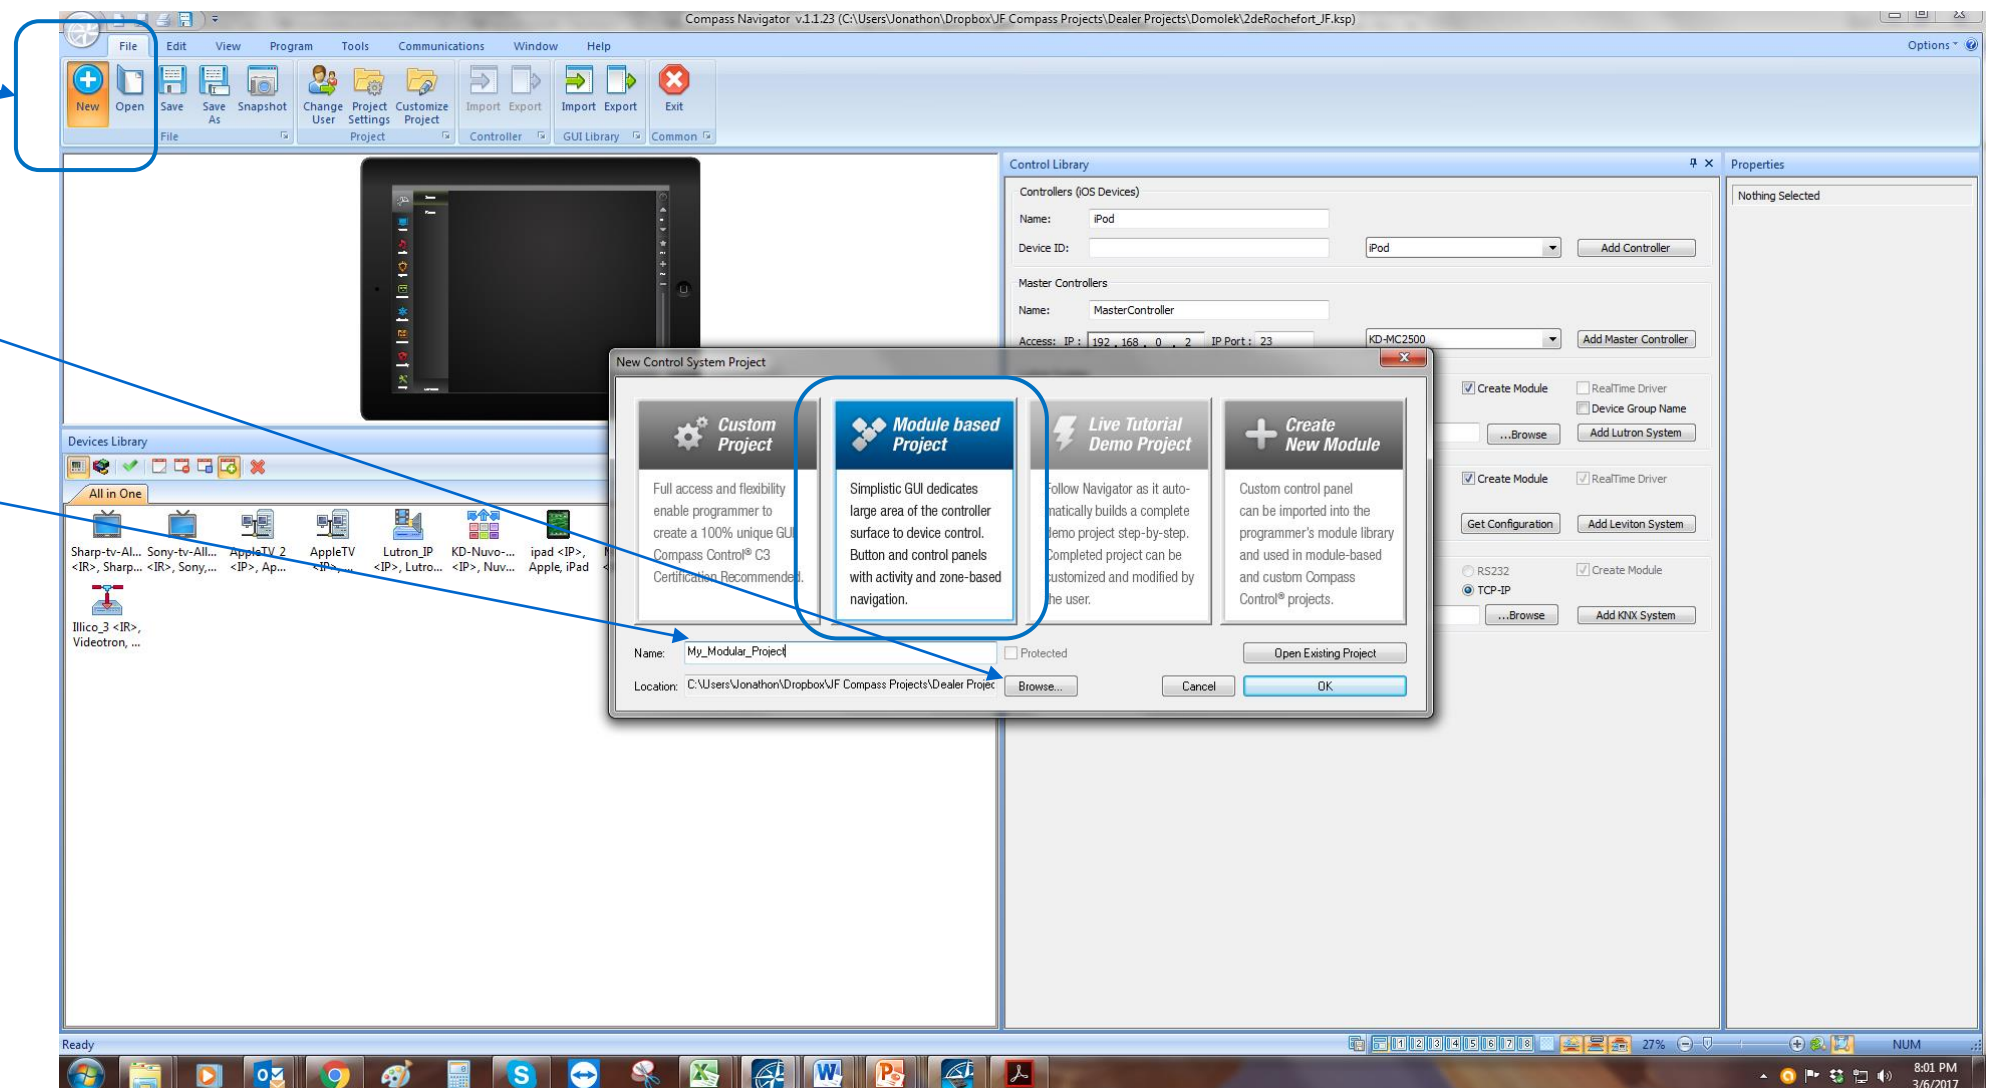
Compass Navigator v.1.1.23 (C:\Users\Jonathon\Dropbox\JF Compass Projects\Dealer Projects\Domolek\2deRochefort_JF.ksp)

File Edit View Program Tools Communications Window Help

Options

New Open Save Save As Snapshot Change User Project Settings Customize Project Import Export Import Export Exit

File Project Controller GUI Library Common

Control Library

Controllers (iOS Devices)

Name: iPod

Device ID:

iPod

Add Controller

Master Controllers

Name: MasterController

Access: IP : 192 . 168 . 0 . 2 IP Port : 23

KD-MC2500

Add Master Controller

Create Module RealTime Driver

Device Group Name

...Browse Add Lutron System

Create Module RealTime Driver

Get Configuration Add Leviton System

RS232 Create Module

TCP-IP

...Browse Add KNX System

Properties

Nothing Selected

Devices Library

All in One

Sharp-tv-Al... <IR>, Sharp...

Sony-tv-All... <IR>, Sony,...

AppleTV 2 <IP>, Ap...

AppleTV <IP>, ...

Lutron_IP <IP>, Lutro...

KD-Nuvo-... <IP>, Nuv...

ipad <IP>, Apple, iPad

Illico_3 <IR>, Videotron, ...

New Control System Project

Custom Project

Full access and flexibility enable programmer to create a 100% unique GUI. Compass Control® C3 Certification Recommended.

Module based Project

Simplistic GUI dedicates large area of the controller surface to device control. Button and control panels with activity and zone-based navigation.

Live Tutorial Demo Project

Follow Navigator as it automatically builds a complete demo project step-by-step. Completed project can be customized and modified by the user.

Create New Module

Custom control panel can be imported into the programmer's module library and used in module-based and custom Compass Control® projects.

Name: My_Modular_Project

Protected

Open Existing Project

Location: C:\Users\Jonathon\Dropbox\JF Compass Projects\Dealer Projec

Browse...

Cancel

OK

Ready

27%

NUM

8:01 PM
3/6/2017